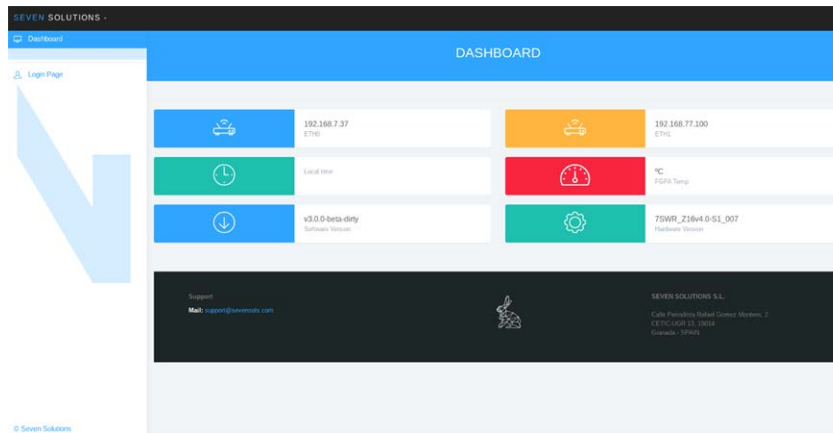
SEVEN SOLUTIONS -

Dashboard

Login Page

DASHBOARD

192.168.7.37
ETH0

192.168.77.100
ETH1

Local time

ºC
FGPA Temp

v3.0.0-beta-dirty
Software Version

7SWR_Z16v4.0-S1_007
Hardware Version

Support

Mail: support@sevensols.com

SEVEN SOLUTIONS S.L.

Calle Periodista Rafael Gomez Montero, 2
CETIC-UGR 13, 18014
Granada - SPAIN

© Seven Solutions